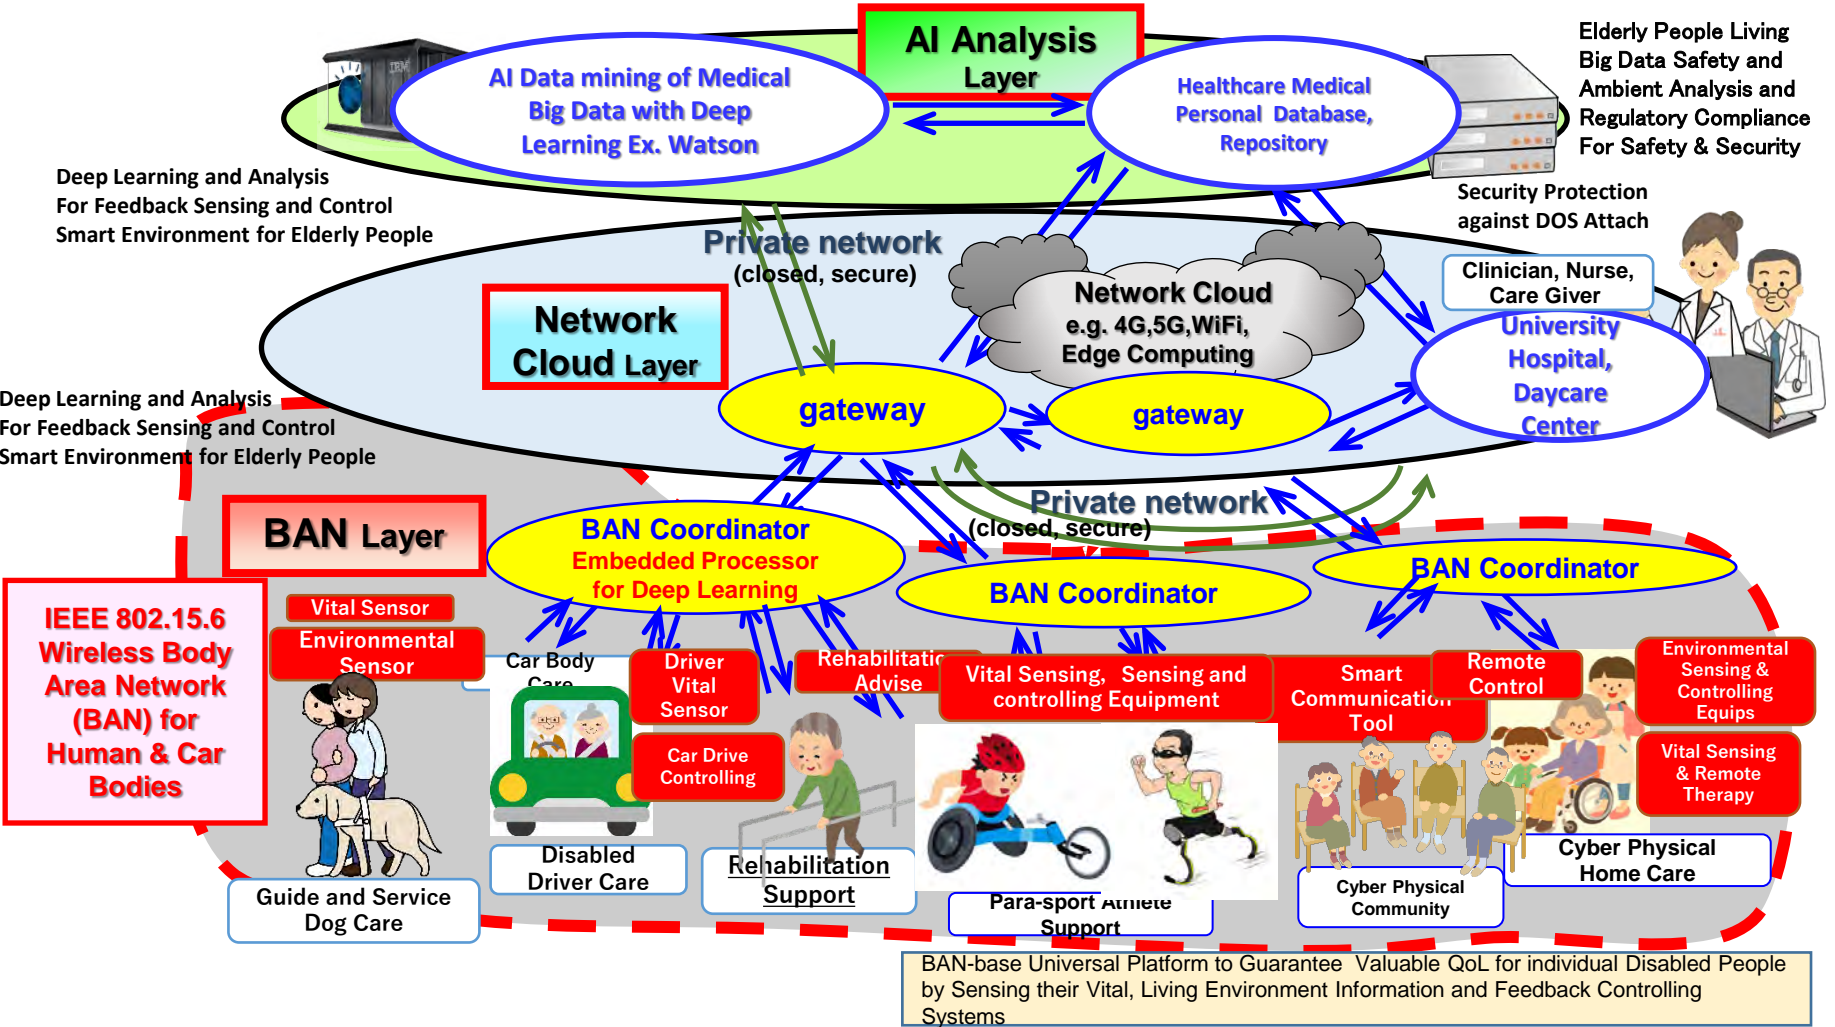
AI Analysis Layer

AI Data mining of Medical Big Data with Deep Learning Ex. Watson

Healthcare Medical Personal Database, Repository

Elderly People Living Big Data Safety and Ambient Analysis and Regulatory Compliance For Safety & Security

Deep Learning and Analysis For Feedback Sensing and Control Smart Environment for Elderly People

Security Protection against DOS Attach

Private network (closed, secure)

Network Cloud e.g. 4G,5G,WiFi, Edge Computing

Clinician, Nurse, Care Giver

University Hospital, Daycare Center

Network Cloud Layer

gateway

gateway

Deep Learning and Analysis For Feedback Sensing and Control Smart Environment for Elderly People

Private network (closed, secure)

BAN Layer

BAN Coordinator Embedded Processor for Deep Learning

BAN Coordinator

BAN Coordinator

IEEE 802.15.6 Wireless Body Area Network (BAN) for Human & Car Bodies

Vital Sensor

Environmental Sensor

Car Body Care

Driver Vital Sensor

Car Drive Controlling

Rehabilitation Advise

Vital Sensing, Sensing and controlling Equipment

Smart Communication Tool

Remote Control

Environmental Sensing & Controlling Equips

Vital Sensing & Remote Theraphy

Guide and Service Dog Care

Disabled Driver Care

Rehabilitation Support

Para-sport Athlete Support

Cyber Physical Community

Cyber Physical Home Care

BAN-base Universal Platform to Guarantee Valuable QoL for individual Disabled People by Sensing their Vital, Living Environment Information and Feedback Controlling Systems